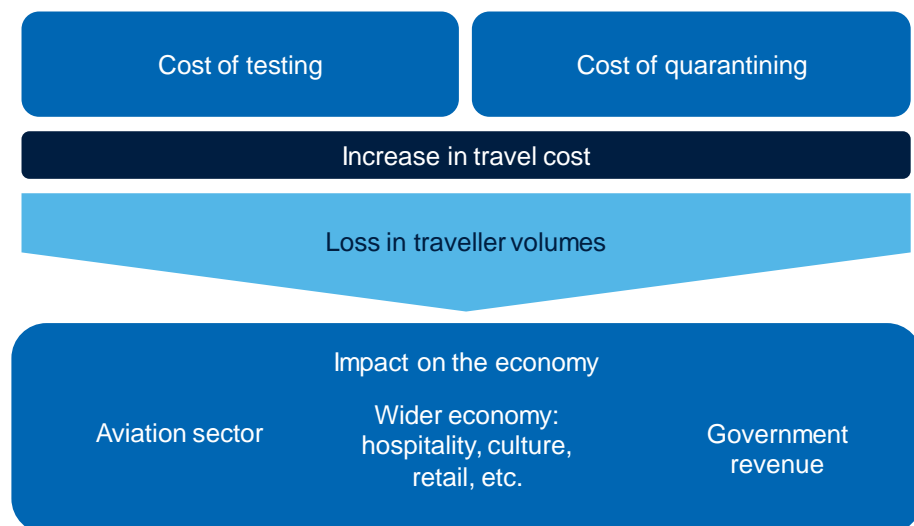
Cost of testing

Cost of quarantining

Increase in travel cost

Loss in traveller volumes

Impact on the economy

Aviation sector

Wider economy: hospitality, culture, retail, etc.

Government revenue